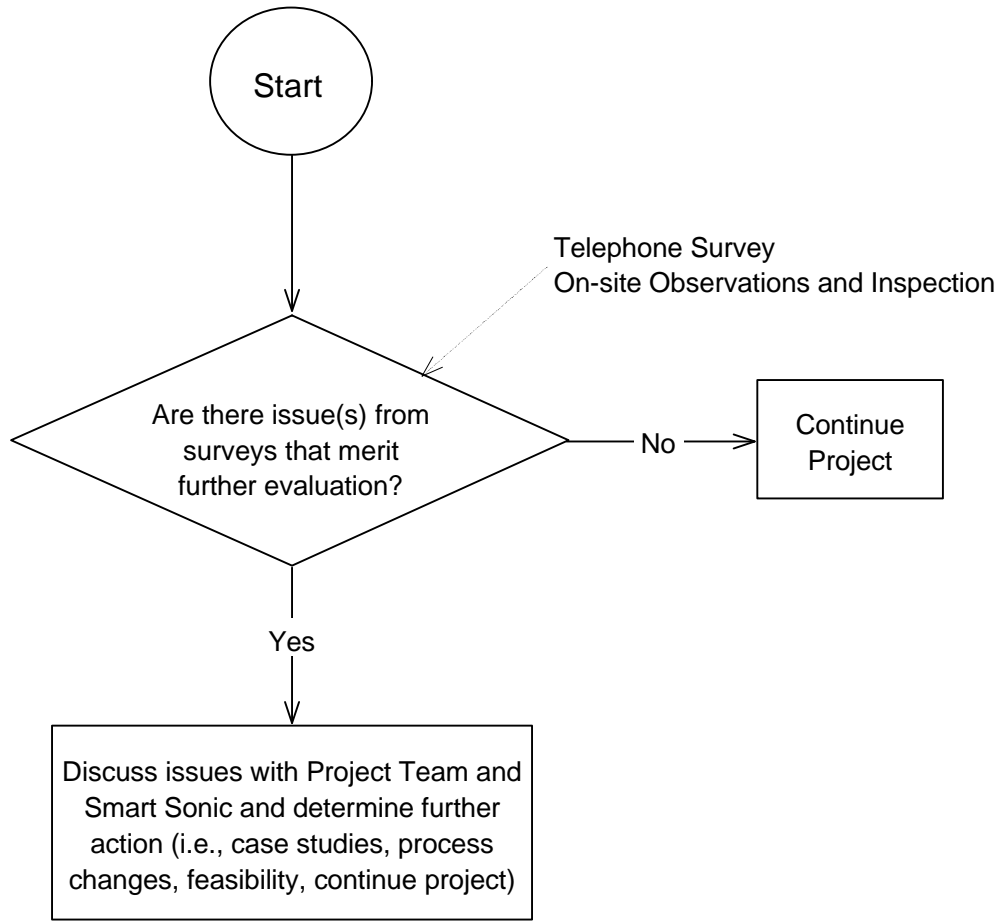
Start

Telephone Survey
On-site Observations and Inspection

Are there issue(s) from surveys that merit further evaluation?

No

Continue Project

Yes

Discuss issues with Project Team and Smart Sonic and determine further action (i.e., case studies, process changes, feasibility, continue project)